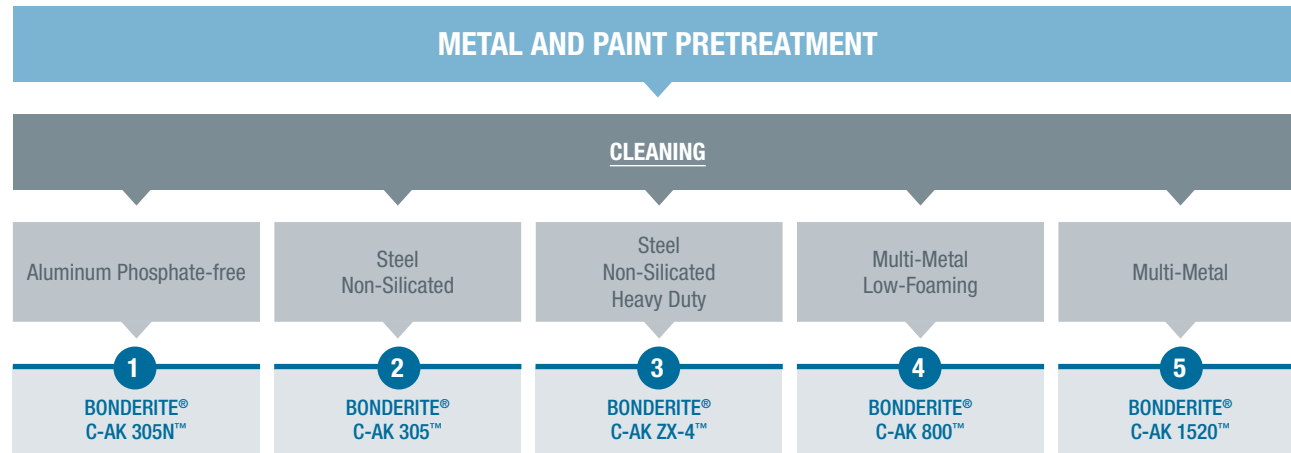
METAL AND PAINT PRETREATMENT

CLEANING

Aluminum Phosphate-free

Steel Non-Silicated

Steel Non-Silicated Heavy Duty

Multi-Metal Low-Foaming

Multi-Metal

1
BONDERITE®
C-AK 305N™

2
BONDERITE®
C-AK 305™

3
BONDERITE®
C-AK ZX-4™

4
BONDERITE®
C-AK 800™

5
BONDERITE®
C-AK 1520™